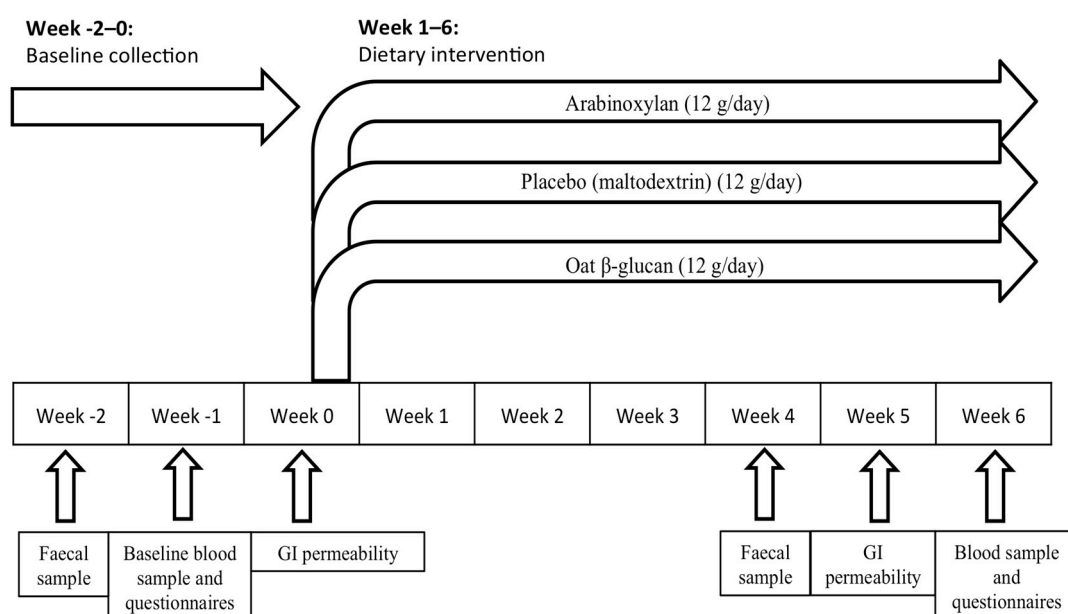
**Week -2–0:**
Baseline collection

**Week 1–6:**
Dietary intervention

Arabinoxylan (12 g/day)

Placebo (maltodextrin) (12 g/day)

Oat β-glucan (12 g/day)

| Week -2 | Week -1 | Week 0 | Week 1 | Week 2 | Week 3 | Week 4 | Week 5 | Week 6 |
|---|---|---|---|---|---|---|---|---|

Faecal sample

Baseline blood sample and questionnaires

GI permeability

Faecal sample

GI permeability

Blood sample and questionnaires